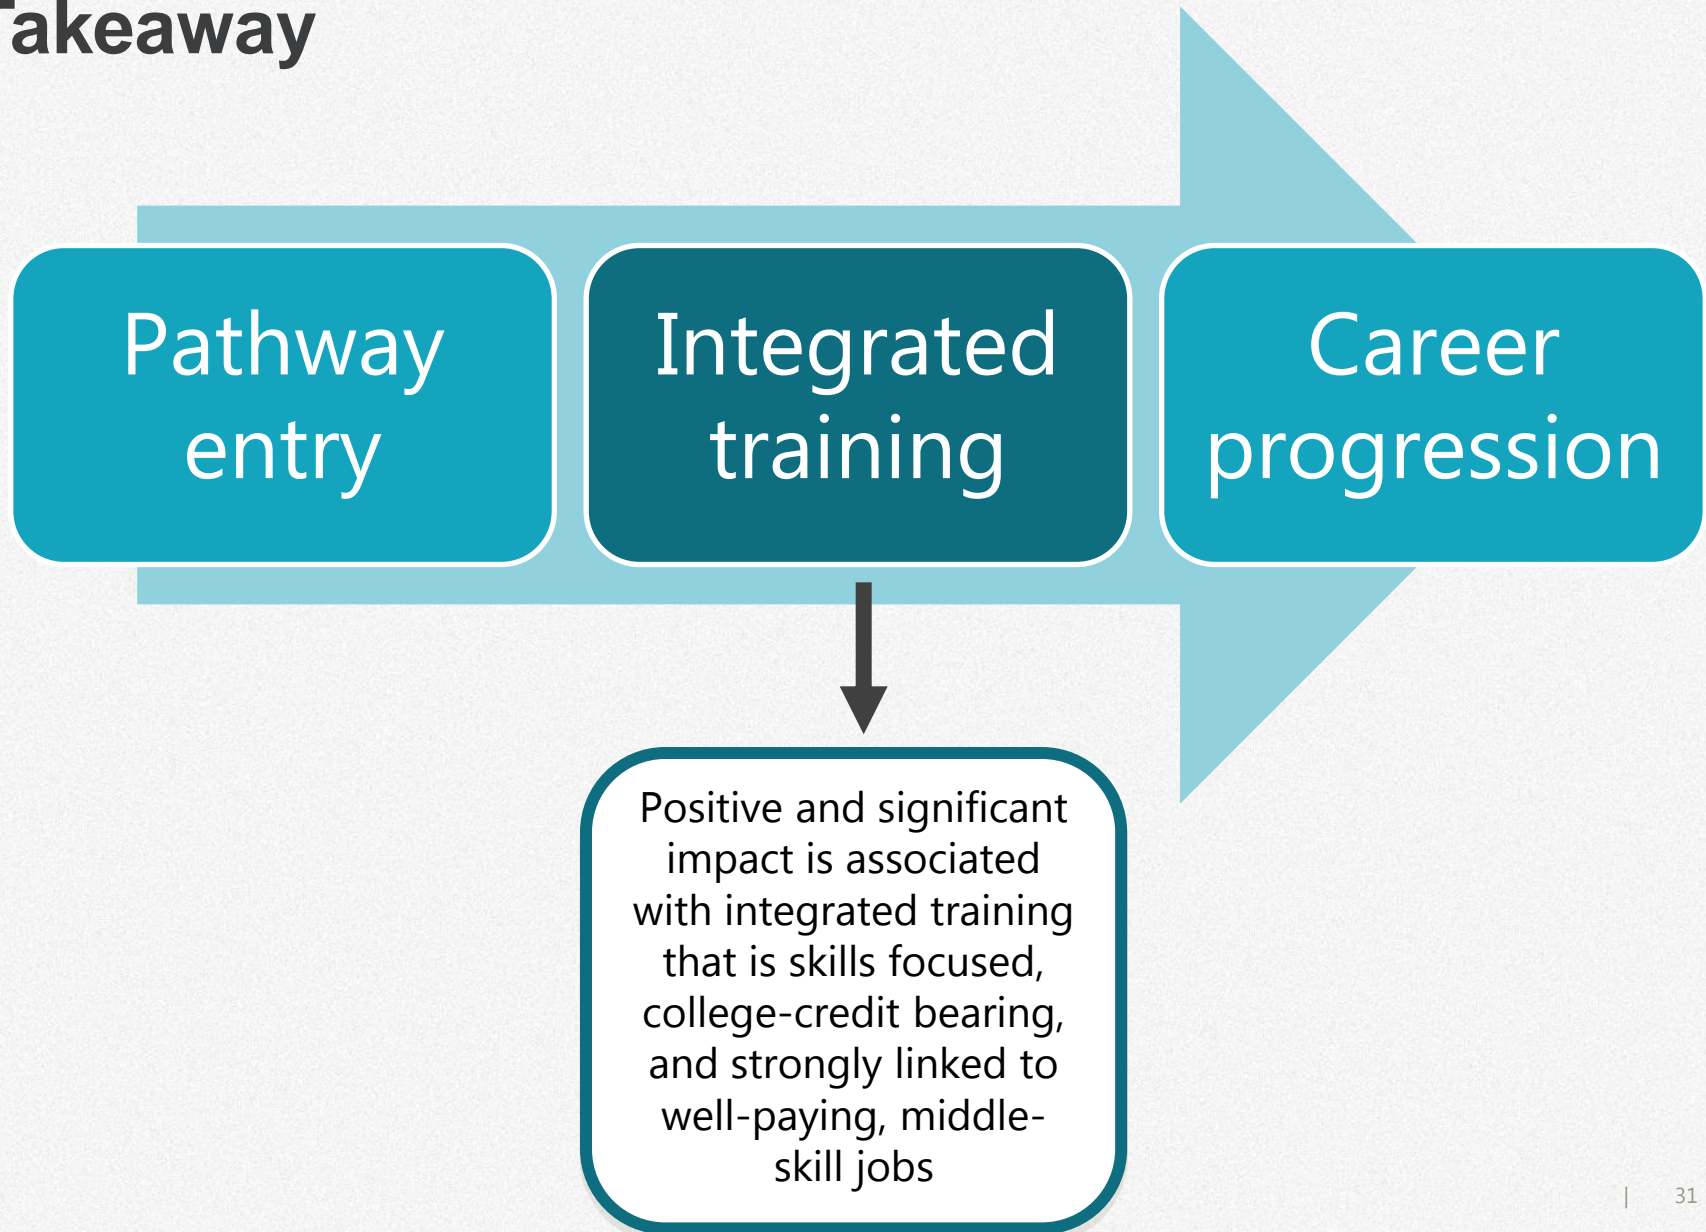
akeaway

Pathway entry

Integrated training

Career progression

Positive and significant impact is associated with integrated training that is skills focused, college-credit bearing, and strongly linked to well-paying, middle-skill jobs

| 31